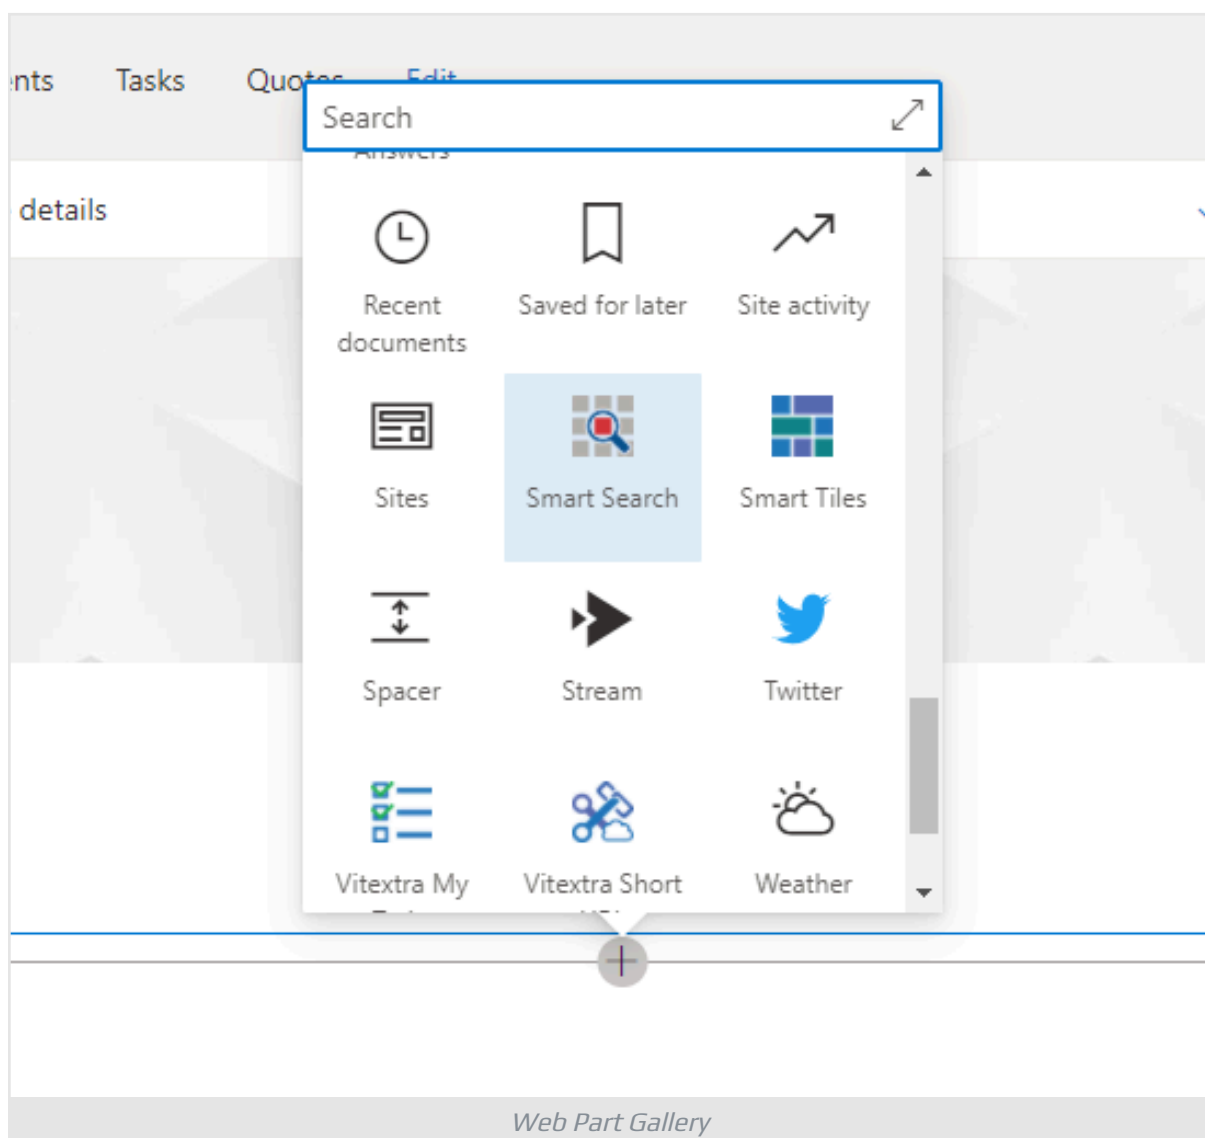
nts Tasks Quo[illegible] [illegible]

Search

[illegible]

details

Recent documents

Saved for later

Site activity

Sites

Smart Search

Smart Tiles

Spacer

Stream

Twitter

Vitextra My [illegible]

Vitextra Short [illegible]

Weather

Web Part Gallery